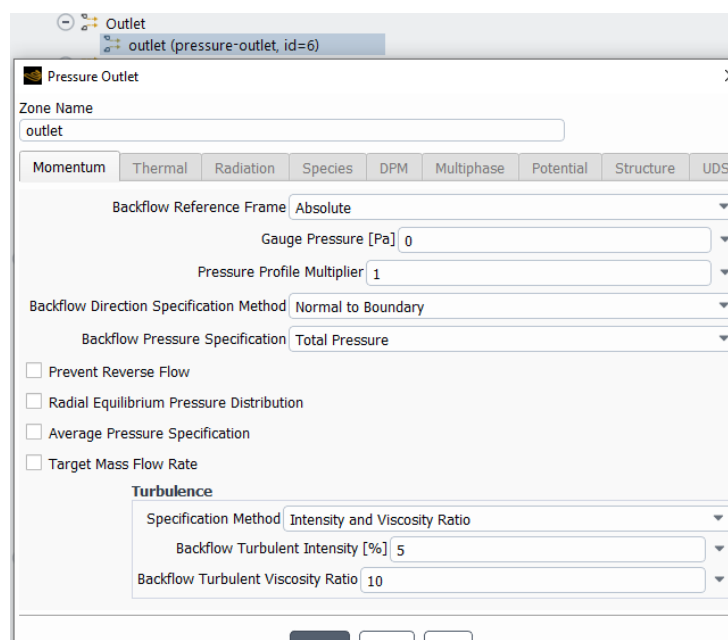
Outlet
outlet (pressure-outlet, id=6)

Pressure Outlet

Zone Name
outlet

Momentum | Thermal | Radiation | Species | DPM | Multiphase | Potential | Structure | UDS

Backflow Reference Frame Absolute

Gauge Pressure [Pa] 0

Pressure Profile Multiplier 1

Backflow Direction Specification Method Normal to Boundary

Backflow Pressure Specification Total Pressure

Prevent Reverse Flow

Radial Equilibrium Pressure Distribution

Average Pressure Specification

Target Mass Flow Rate

Turbulence

Specification Method Intensity and Viscosity Ratio

Backflow Turbulent Intensity [%] 5

Backflow Turbulent Viscosity Ratio 10